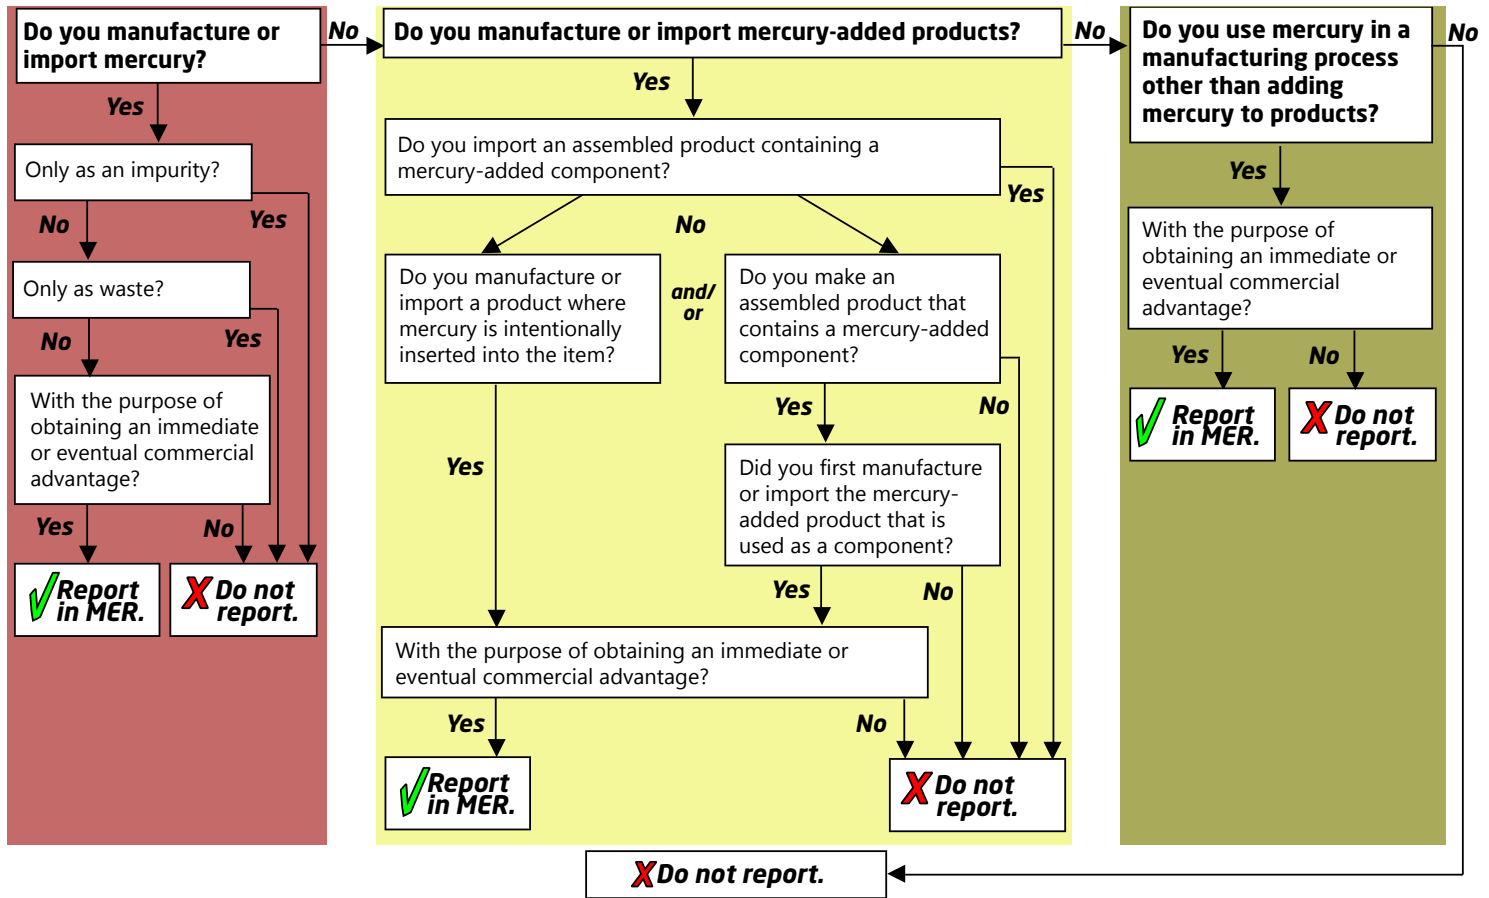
Do you manufacture or import mercury?

No

Yes

Only as an impurity?

No

Yes

Only as waste?

No

Yes

With the purpose of obtaining an immediate or eventual commercial advantage?

Yes

No

Report in MER.

Do not report.

Do you manufacture or import mercury-added products?

No

Yes

Do you import an assembled product containing a mercury-added component?

Yes

No

Do you manufacture or import a product where mercury is intentionally inserted into the item?

and/or

Do you make an assembled product that contains a mercury-added component?

Yes

No

Did you first manufacture or import the mercury-added product that is used as a component?

Yes

Yes

No

With the purpose of obtaining an immediate or eventual commercial advantage?

Yes

No

Report in MER.

Do not report.

Do you use mercury in a manufacturing process other than adding mercury to products?

No

Yes

With the purpose of obtaining an immediate or eventual commercial advantage?

Yes

No

Report in MER.

Do not report.

Do not report.